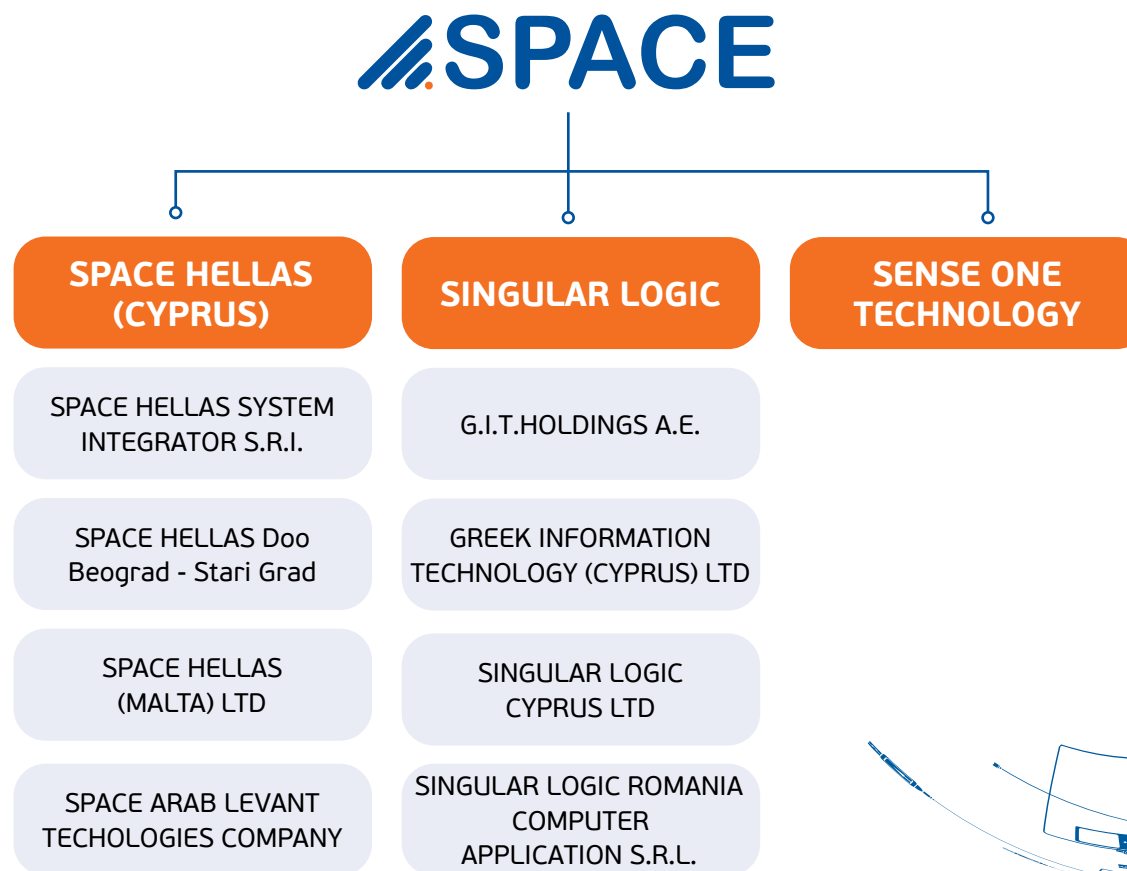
SPACE

SPACE HELLAS (CYPRUS)

SINGULAR LOGIC

SENSE ONE TECHNOLOGY

SPACE HELLAS SYSTEM INTEGRATOR S.R.I.

SPACE HELLAS Doo Beograd - Stari Grad

SPACE HELLAS (MALTA) LTD

SPACE ARAB LEVANT TECHOLOGIES COMPANY

G.I.T.HOLDINGS A.E.

GREEK INFORMATION TECHNOLOGY (CYPRUS) LTD

SINGULAR LOGIC CYPRUS LTD

SINGULAR LOGIC ROMANIA COMPUTER APPLICATION S.R.L.